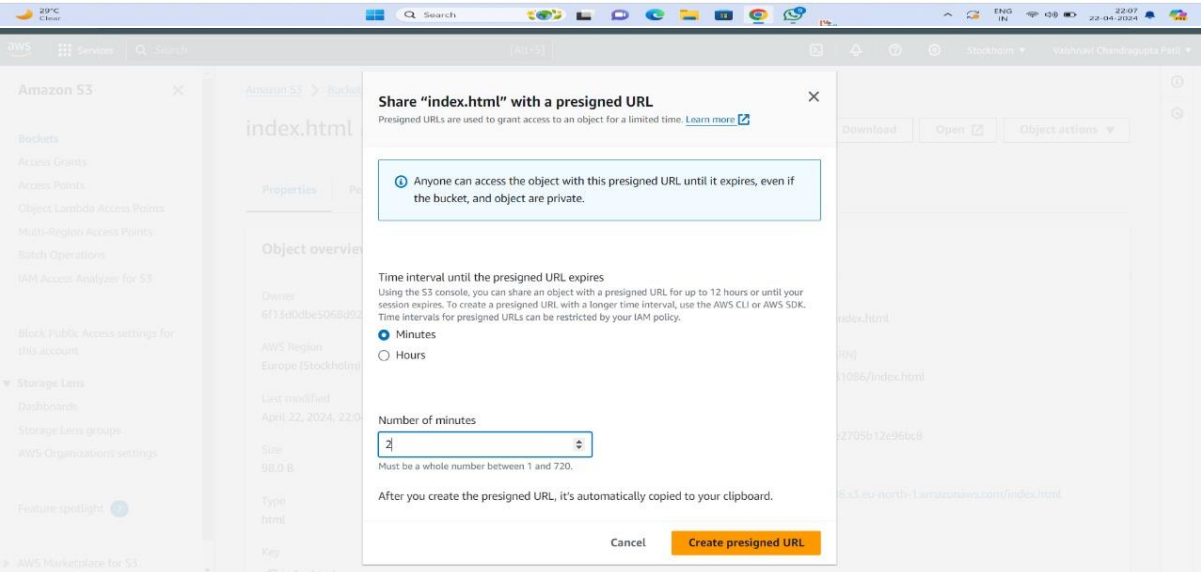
29°C
Clear

Search

ENG
IN

22:07
22-04-2024

aws Services Search [Alt+S]

Stockholm ▼ Vaishnavi Chandragupta Patil ▼

Amazon S3 ✕

Buckets
Access Grants
Access Points
Object Lambda Access Points
Multi-Region Access Points
Batch Operations
IAM Access Analyzer for S3

Block Public Access settings for this account

▼ Storage Lens
Dashboards
Storage Lens groups
AWS Organizations settings

Feature spotlight

▶ AWS Marketplace for S3

Amazon S3 > Buckets

index.html

Download Open Object actions ▼

Properties Pe

Object overview

Owner
6f13d0dbe5068d92

AWS Region
Europe (Stockholm)

Last modified
April 22, 2024, 22:0

Size
98.0 B

Type
html

Key

index.html

RN)

1086/index.html

e2705b12e96bc8

s3.eu-north-1.amazonaws.com/index.html

Share “index.html” with a presigned URL ✕

Presigned URLs are used to grant access to an object for a limited time. Learn more

Anyone can access the object with this presigned URL until it expires, even if the bucket, and object are private.

Time interval until the presigned URL expires

Using the S3 console, you can share an object with a presigned URL for up to 12 hours or until your session expires. To create a presigned URL with a longer time interval, use the AWS CLI or AWS SDK. Time intervals for presigned URLs can be restricted by your IAM policy.

Minutes

Hours

Number of minutes

2

Must be a whole number between 1 and 720.

After you create the presigned URL, it's automatically copied to your clipboard.

Cancel Create presigned URL